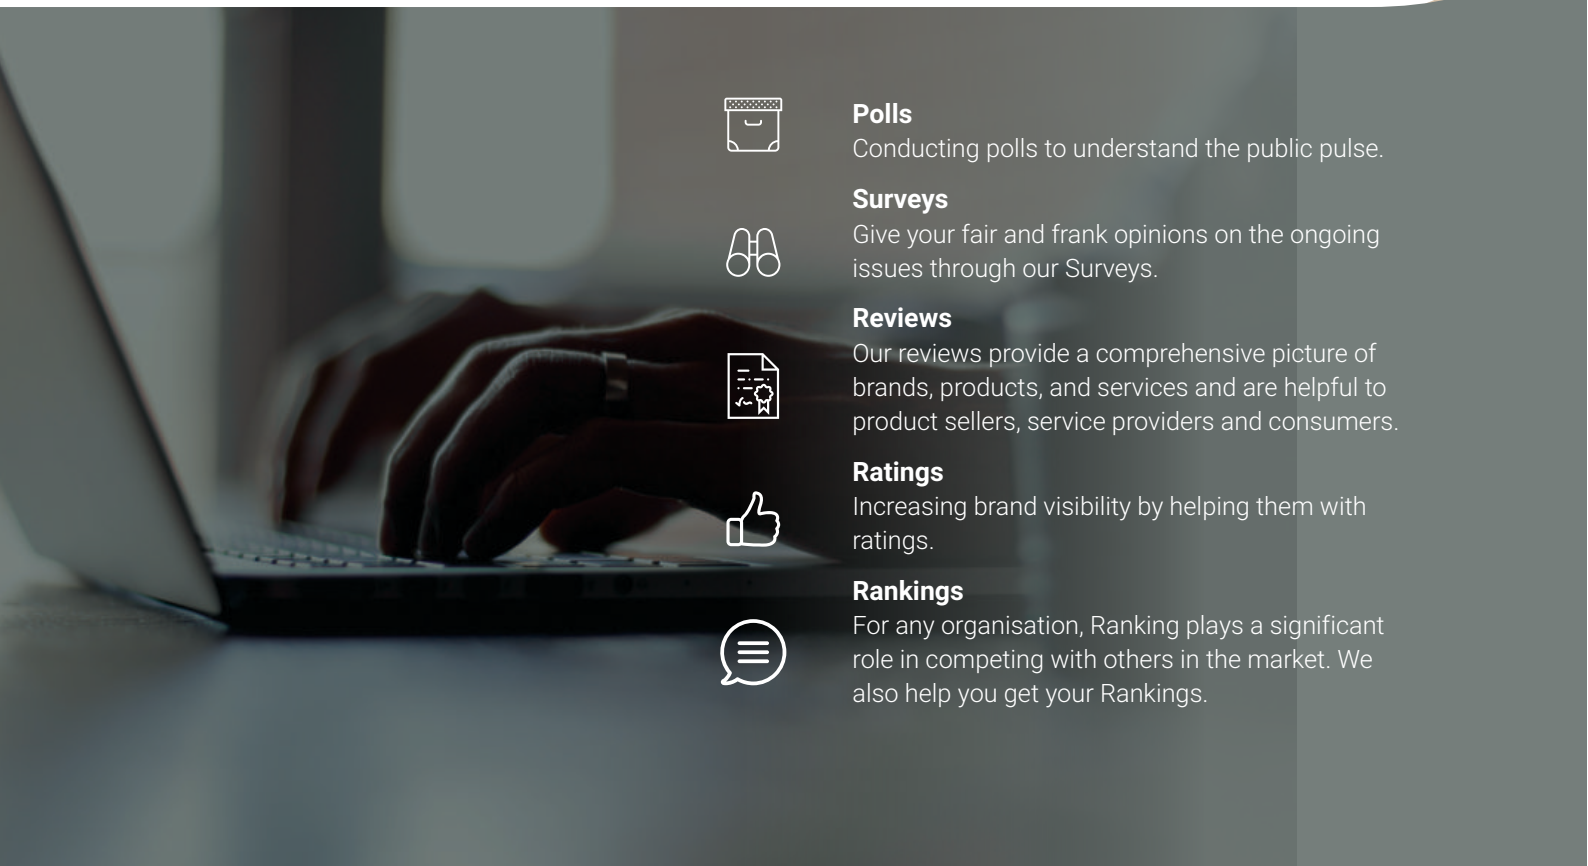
Polls
Conducting polls to understand the public pulse.

Surveys
Give your fair and frank opinions on the ongoing issues through our Surveys.

Reviews
Our reviews provide a comprehensive picture of brands, products, and services and are helpful to product sellers, service providers and consumers.

Ratings
Increasing brand visibility by helping them with ratings.

Rankings
For any organisation, Ranking plays a significant role in competing with others in the market. We also help you get your Rankings.